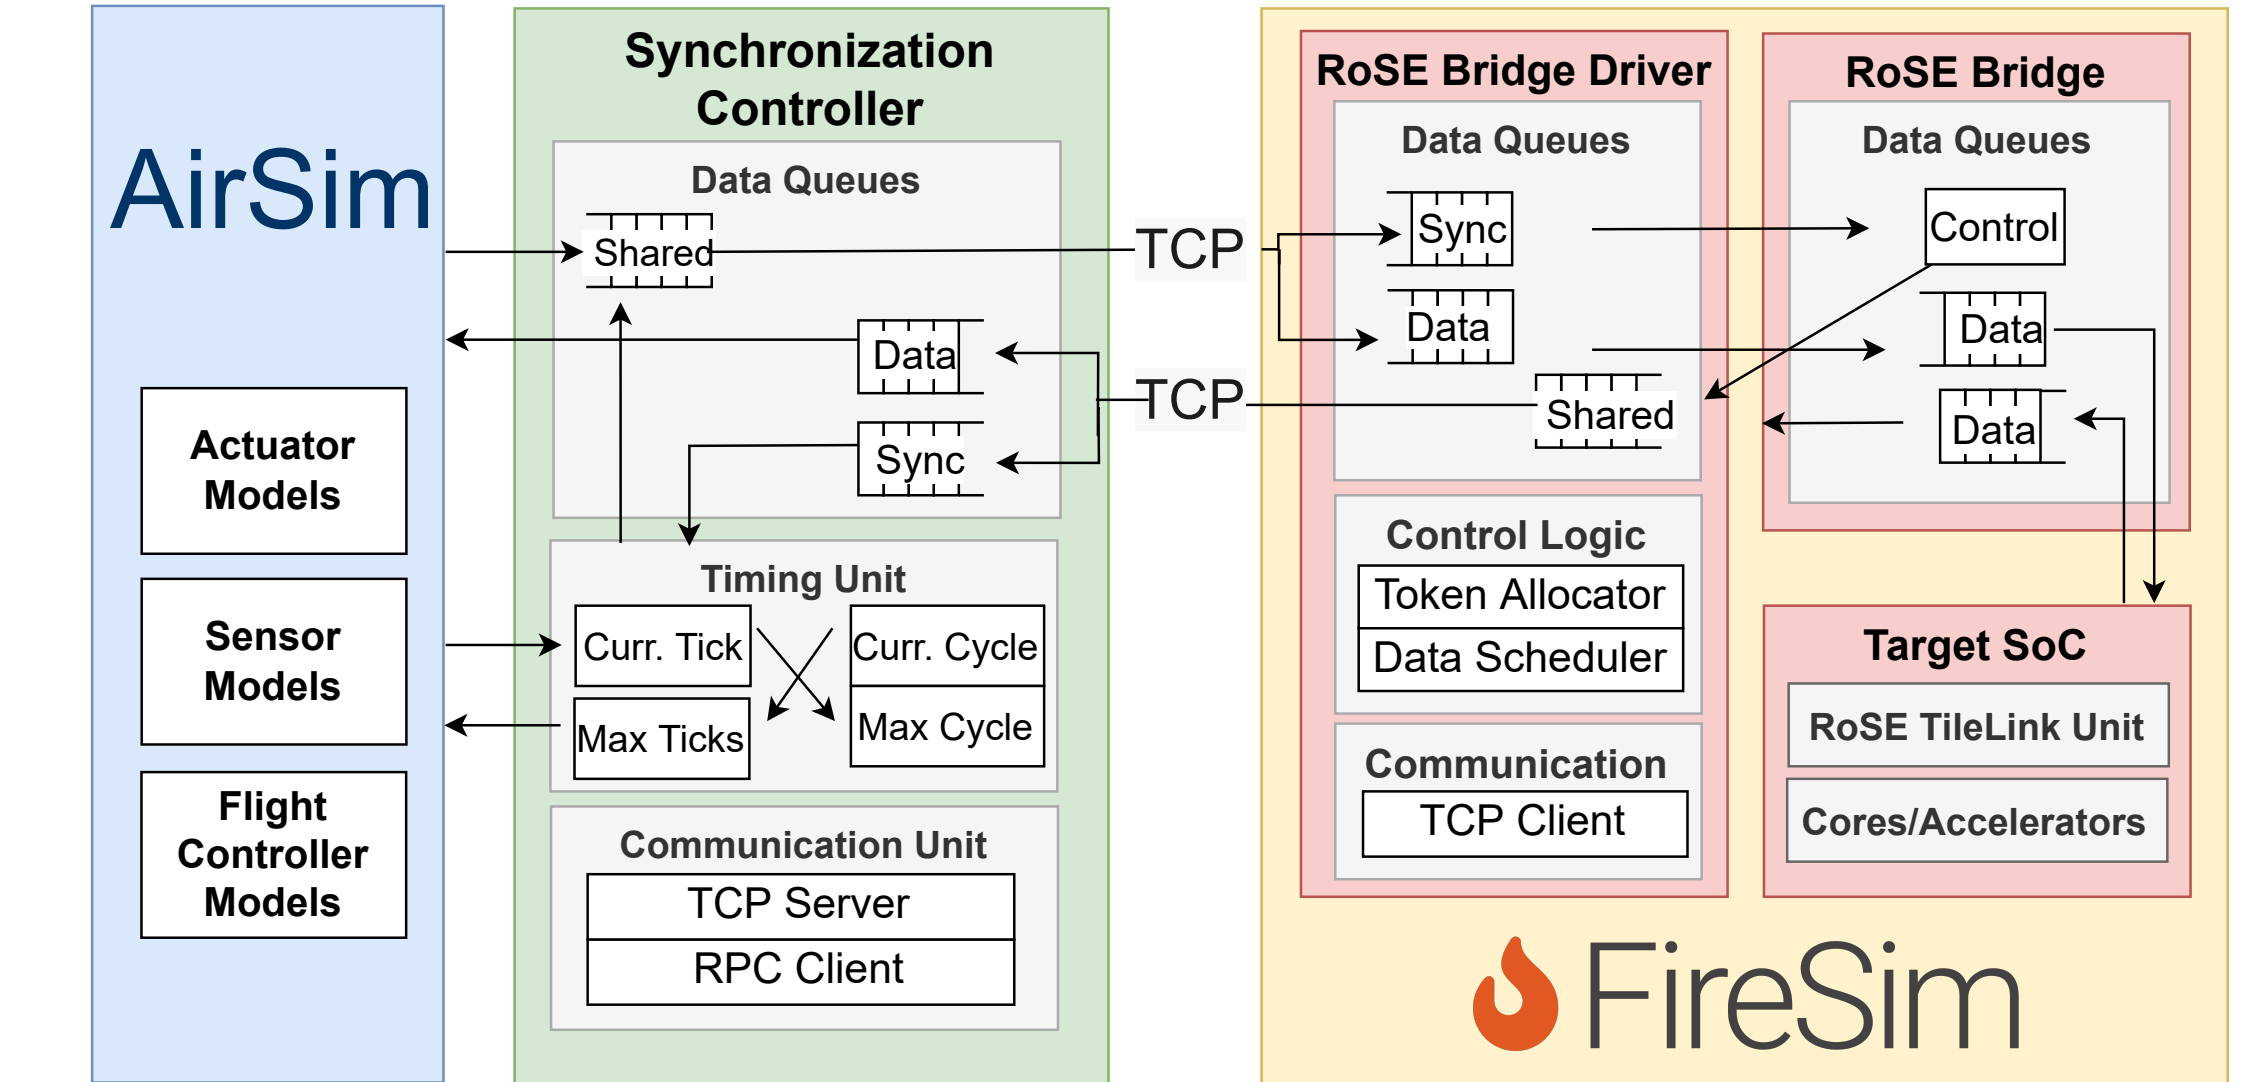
AirSim

Actuator Models

Sensor Models

Flight Controller Models

Synchronization Controller

Data Queues

Shared

Data

Sync

Timing Unit

Curr. Tick

Curr. Cycle

Max Ticks

Max Cycle

Communication Unit

TCP Server

RPC Client

TCP

TCP

RoSE Bridge Driver

Data Queues

Sync

Data

Shared

Control Logic

Token Allocator

Data Scheduler

Communication

TCP Client

RoSE Bridge

Data Queues

Control

Data

Data

Target SoC

RoSE TileLink Unit

Cores/Accelerators

FireSim